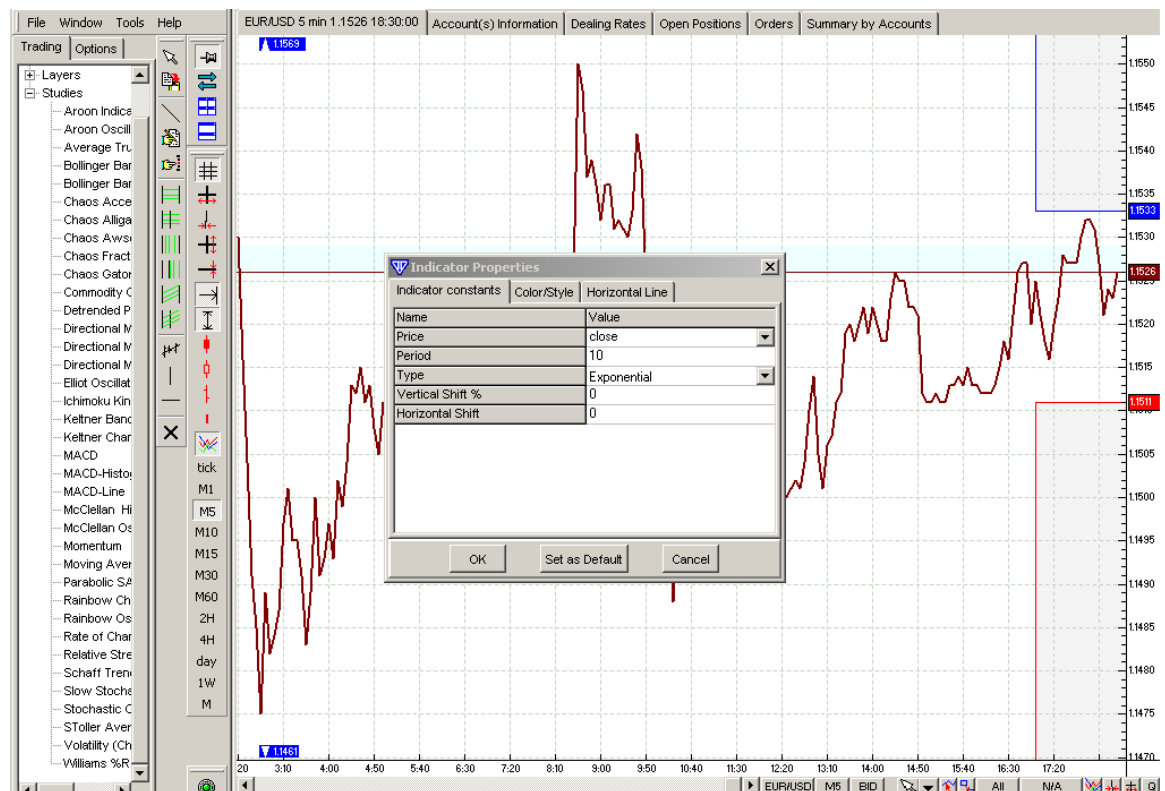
File Window Tools Help

Trading Options

Layers
Studies
Aroon Indica
Aroon Oscill
Average Tru
Bollinger Bar
Bollinger Bar
Chaos Acce
Chaos Alliga
Chaos Awsi
Chaos Fract
Chaos Gator
Commodity C
Detrended P
Directional M
Directional M
Directional M
Elliot Oscillat
Ichimoku Kin
Keltner Banc
Keltner Char
MACD
MACD-Histo
MACD-Line
McClellan Hi
McClellan Os
Momentum
Moving Aver
Parabolic SA
Rainbow Ch
Rainbow Os
Rate of Char
Relative Stre
Schaff Trend
Slow Stocha
Stochastic C
STotler Aver
Volatility (Ch
Williams %R

tick
M1
M5
M10
M15
M30
M60
2H
4H
day
1W
M

EUR/USD 5 min 1.1526 18:30:00 | Account(s) Information | Dealing Rates | Open Positions | Orders | Summary by Accounts

1.1569

Indicator Properties

Indicator constants | Color/Style | Horizontal Line

| Name | Value |
|---|---|
| Price | close |
| Period | 10 |
| Type | Exponential |
| Vertical Shift % | 0 |
| Horizontal Shift | 0 |

OK Set as Default Cancel

1.1461

1.1550
1.1545
1.1540
1.1535
1.1533
1.1530
1.1526
1.1520
1.1515
1.1511
1.1505
1.1500
1.1495
1.1490
1.1485
1.1480
1.1475
1.1470

20 3:10 4:00 4:50 5:40 6:30 7:20 8:10 9:00 9:50 10:40 11:30 12:20 13:10 14:00 14:50 15:40 16:30 17:20

EUR/USD M5 BID All N/A